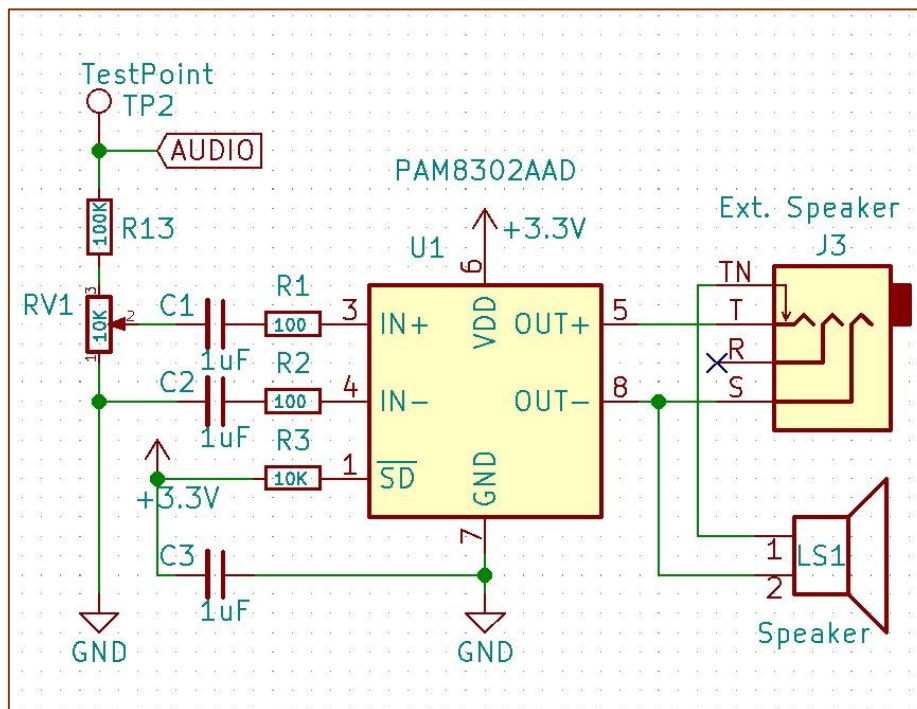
TestPoint
TP2
AUDIO
100K
R13
RV1
3
10K
2
1
C1
1uF
R1
100
3
C2
1uF
R2
100
4
R3
10K
1
+3.3V
C3
1uF
GND
PAM8302AAD
U1
6
+3.3V
VDD
IN+
IN−
$\overline{SD}$
GND
OUT+
OUT−
5
8
7
GND
Ext. Speaker
J3
TN
T
R
S
1
2
LS1
Speaker